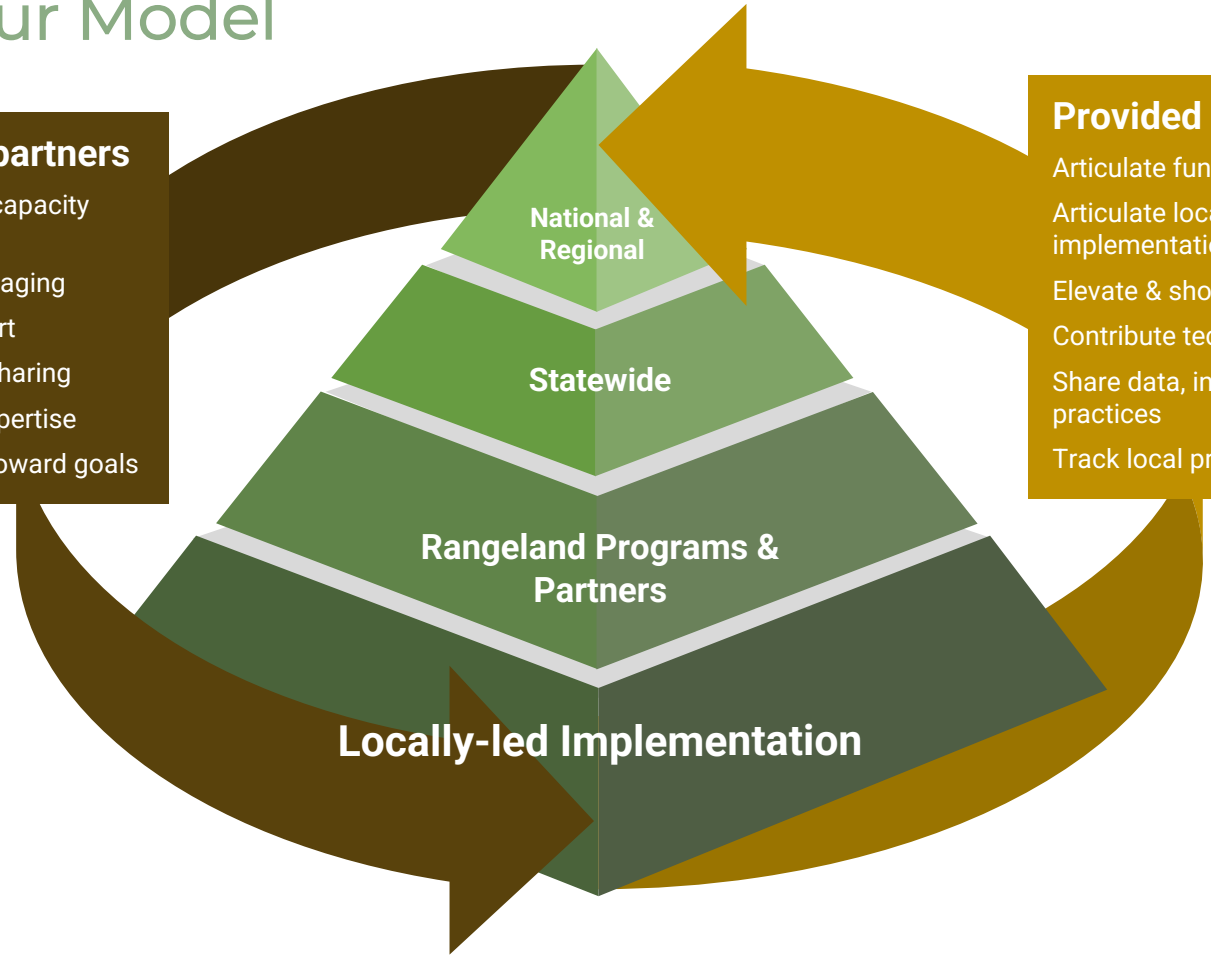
ur Model

partners
capacity

aging
rt
haring
pertise
oward goals

National & Regional

Statewide

Rangeland Programs & Partners

Locally-led Implementation

Provided
Articulate fun
Articulate loca implementatio
Elevate & sho
Contribute tec
Share data, in practices
Track local pr